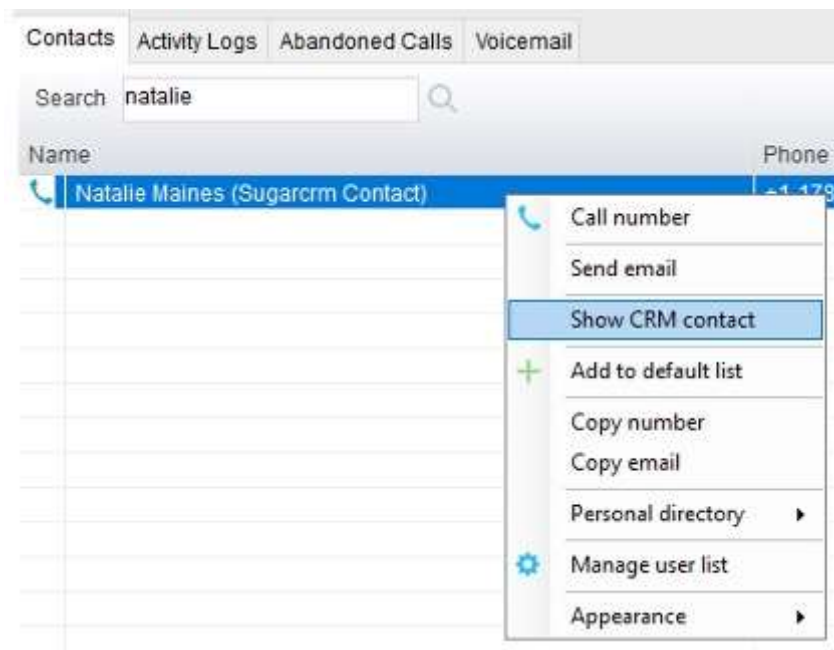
Contacts | Activity Logs | Abandoned Calls | Voicemail

Search natalie

Name

Phone

Natalie Maines (Sugarcrm Contact)

+1 178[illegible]

Call number
Send email
Show CRM contact
Add to default list
Copy number
Copy email
Personal directory
Manage user list
Appearance